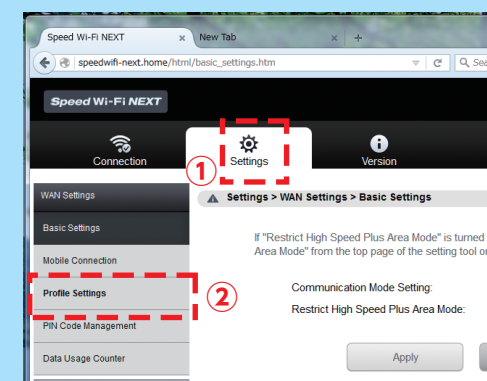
Speed Wi-Fi NEXT ×
New Tab
speedwifi-next.home/html/basic_settings.htm
Q Seа

Speed Wi-Fi NEXT

Connection
① Settings
Version

WAN Settings
Basic Settings
Mobile Connection
Profile Settings ②
PIN Code Management
Data Usage Counter

Settings > WAN Settings > Basic Settings

If "Restrict High Speed Plus Area Mode" is turned Area Mode" from the top page of the setting tool or

Communication Mode Setting:
Restrict High Speed Plus Area Mode:

Apply